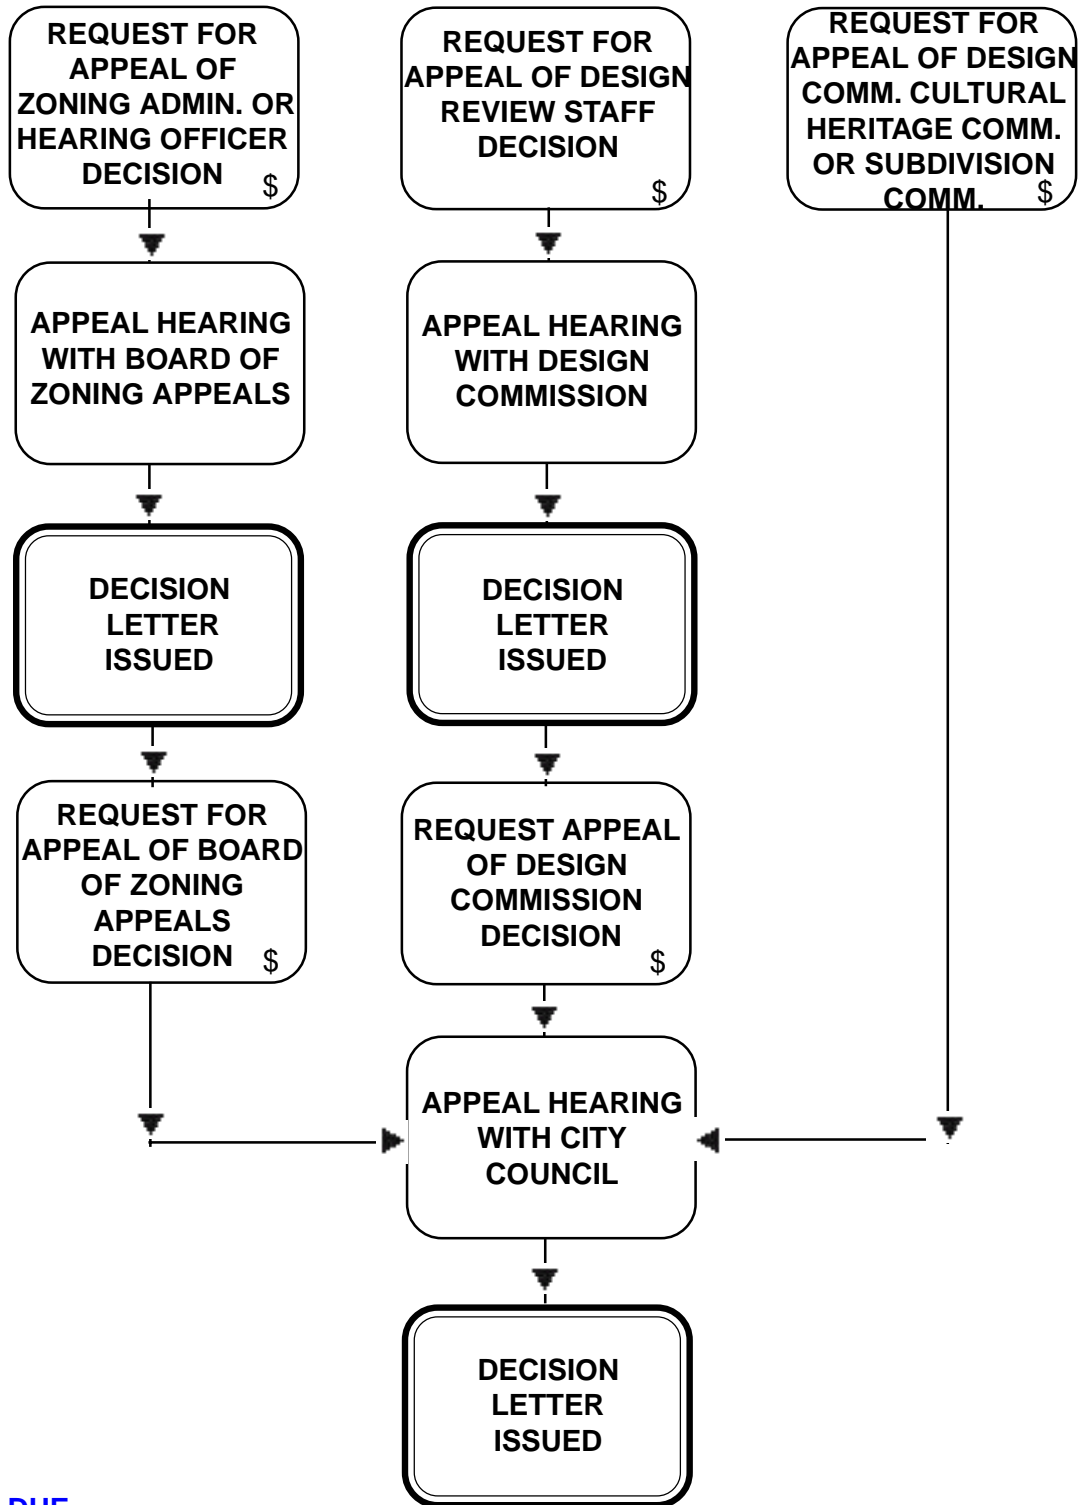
REQUEST FOR APPEAL OF ZONING ADMIN. OR HEARING OFFICER DECISION $

REQUEST FOR APPEAL OF DESIGN REVIEW STAFF DECISION $

REQUEST FOR APPEAL OF DESIGN COMM. CULTURAL HERITAGE COMM. OR SUBDIVISION COMM. $

APPEAL HEARING WITH BOARD OF ZONING APPEALS

APPEAL HEARING WITH DESIGN COMMISSION

DECISION LETTER ISSUED

DECISION LETTER ISSUED

REQUEST FOR APPEAL OF BOARD OF ZONING APPEALS DECISION $

REQUEST APPEAL OF DESIGN COMMISSION DECISION $

APPEAL HEARING WITH CITY COUNCIL

DECISION LETTER ISSUED

DUE